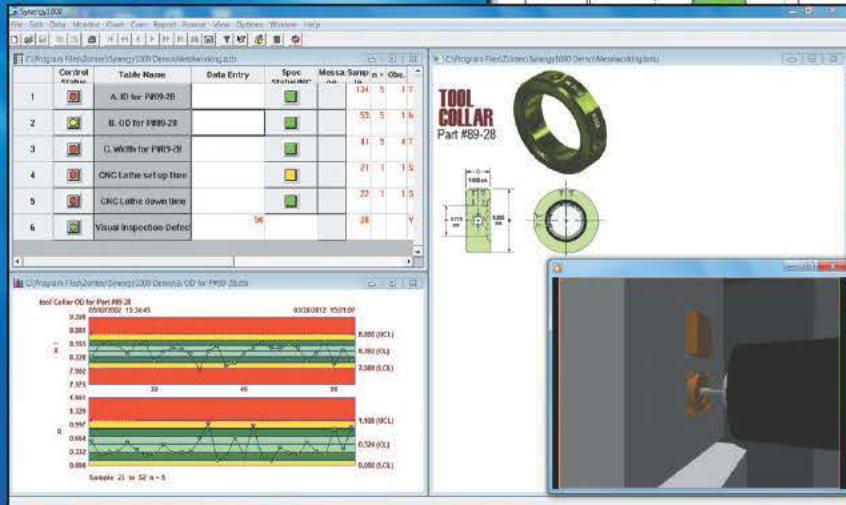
Synergy1000
File Edit Data Monitor Chart Calc Report Format View Options Window Help

C:\Program Files\Zontec\Synergy1000 Demo\Metalworking.tsttu

| | Control Status | Table Name | Data Entry | Spec Status | Messa | Samp | n | Obs. |
|---|---|---|---|---|---|---|---|---|
| 1 | | A. ID for P#89-28 | | | | 134 | 5 | 1 |
| 2 | | B. OD for P#89-28 | | | | 53 | 5 | 1 |
| 3 | | C. Width for P#89-28 | | | | 41 | 5 | 4 |
| 4 | | CNC Lathe set up time | | | | 21 | 1 | 1 |
| 5 | | CNC Lathe down time | | | | 22 | 1 | 1 |
| 6 | | Visual Inspection Defect | 56 | | | 28 | | Y |

C:\Program Files\Zontec\Synergy1000 Demo\B. OD for P#89-28.tstu

Tool Collar OD for Part #89-28
05/10/2002 13:36:45 03/28/2012 15:01:07

9.208
8.803
8.555
8.228
7.902
7.575

8.880 (UCL)
8.392 (CL)
7.904 (LCL)

30 40 50

1.661
1.329
0.997
0.664
0.332
0.000

1.108 (UCL)
0.524 (CL)
0.000 (LCL)

Sample 23 to 52 n = 5

C:\Program Files\Zontec\Synergy1000 Demo\Metalworking.tstu

TOOL COLLAR
Part #89-28